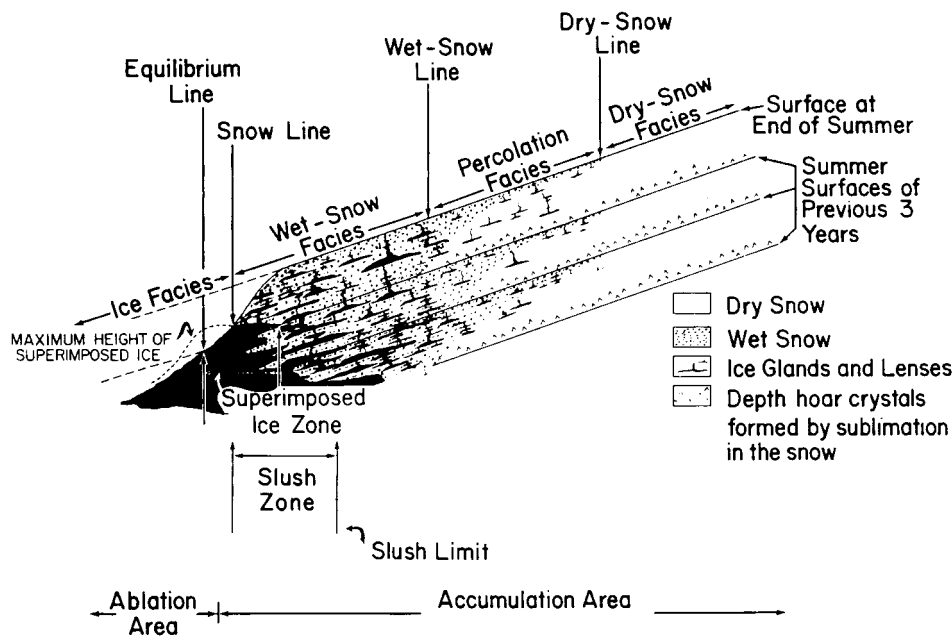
Dry - Snow Line

Wet-Snow Line

Equilibrium Line

Snow Line

Dry-Snow Facies

Surface at End of Summer

Percolation Facies

Summer Surfaces of Previous 3 Years

Wet - Snow Facies

Ice Facies

Dry Snow

Wet Snow

Ice Glands and Lenses

Depth hoar crystals formed by sublimation in the snow

MAXIMUM HEIGHT OF SUPERIMPOSED ICE

Superimposed Ice Zone

Slush Zone

Slush Limit

Ablation Area

Accumulation Area